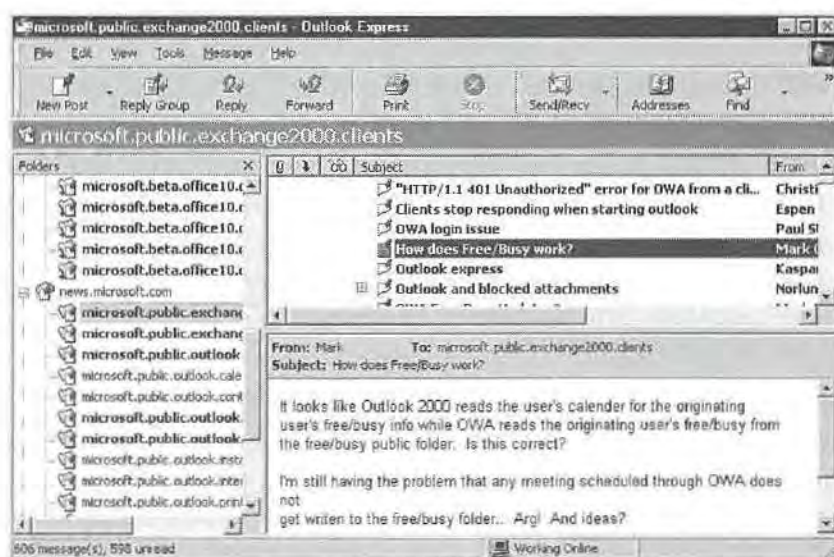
microsoft.public.exchange2000.clients - Outlook Express

File Edit View Tools Message Help

New Post Reply Group Reply Forward Print Stop Send/Recv Addresses Find

microsoft.public.exchange2000.clients

Folders

microsoft.beta.office10.c
microsoft.beta.office10.c
microsoft.beta.office10.c
microsoft.beta.office10.c
microsoft.beta.office10.c
news.microsoft.com
microsoft.public.exchang
microsoft.public.exchang
microsoft.public.outlook
microsoft.public.outlook.cale
microsoft.public.outlook.cont
microsoft.public.outlook.
microsoft.public.outlook.
microsoft.public.outlook.insta
microsoft.public.outlook.inter
microsoft.public.outlook.print

| Subject | From |
|---|---|
| "HTTP/1.1 401 Unauthorized" error for OWA from a cli... | Christi |
| Clients stop responding when starting outlook | Espen |
| OWA login issue | Paul S |
| How does Free/Busy work? | Mark |
| Outlook express | Kaspa |
| Outlook and blocked attachments | Norlun |

From: Mark To: microsoft.public.exchange2000.clients
Subject: How does Free/Busy work?

It looks like Outlook 2000 reads the user's calender for the originating user's free/busy info while OWA reads the originating user's free/busy from the free/busy public folder. Is this correct?

I'm still having the problem that any meeting scheduled through OWA does not get writen to the free/busy folder.. Arg! And ideas?

606 message(s), 598 unread

Working Online